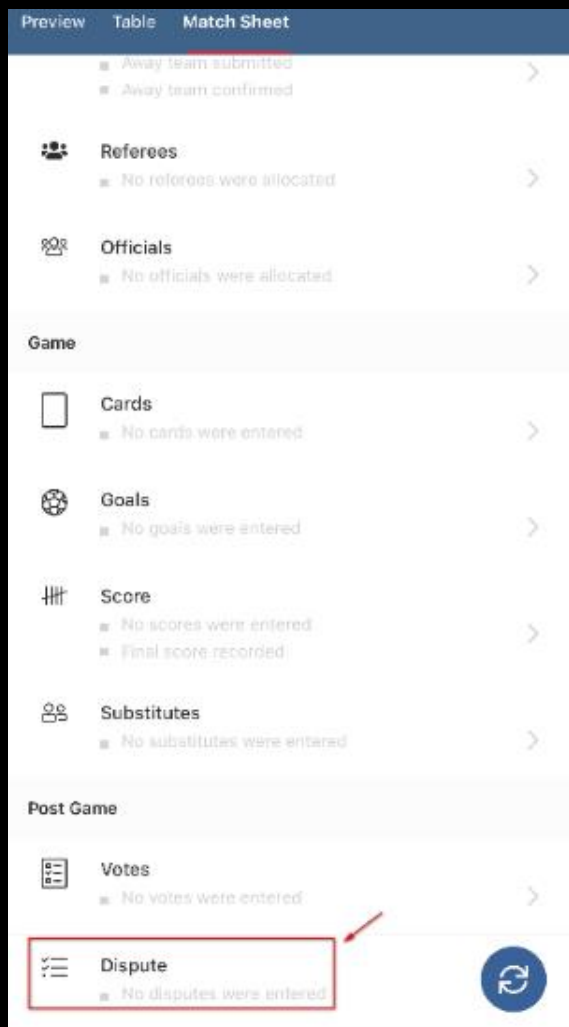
Preview Table Match Sheet

Away team submitted
Away team confirmed

Referees
No referees were allocated

Officials
No officials were allocated

Game

Cards
No cards were entered

Goals
No goals were entered

Score
No scores were entered
Final score recorded

Substitutes
No substitutes were entered

Post Game

Votes
No votes were entered

Dispute
No disputes were entered